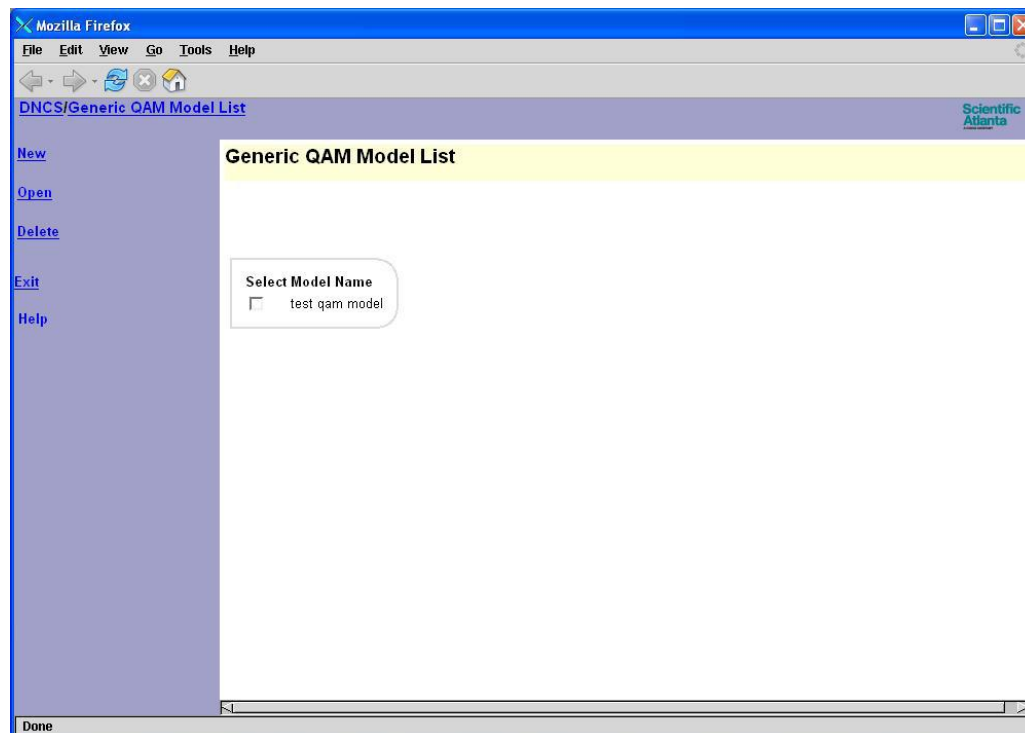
Mozilla Firefox

File Edit View Go Tools Help

DNCS/Generic QAM Model List

Scientific Atlanta

New

Open

Delete

Exit

Help

Generic QAM Model List

| Select | Model Name |
|---|---|
| ☐ | test qam model |

Done